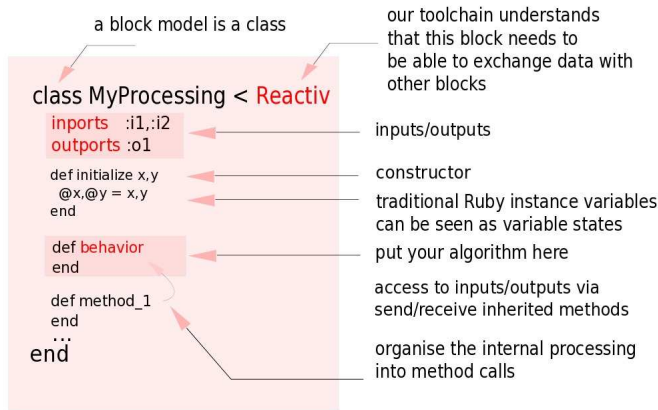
a block model is a class

our toolchain understands that this block needs to be able to exchange data with other blocks

class MyProcessing < Reactiv

inports :i1,:i2
outports :o1

inputs/outputs

def initialize x,y
@x,@y = x,y
end

constructor

traditional Ruby instance variables can be seen as variable states

def behavior
end

put your algorithm here

access to inputs/outputs via send/receive inherited methods

def method_1
end
...
end

organise the internal processing into method calls